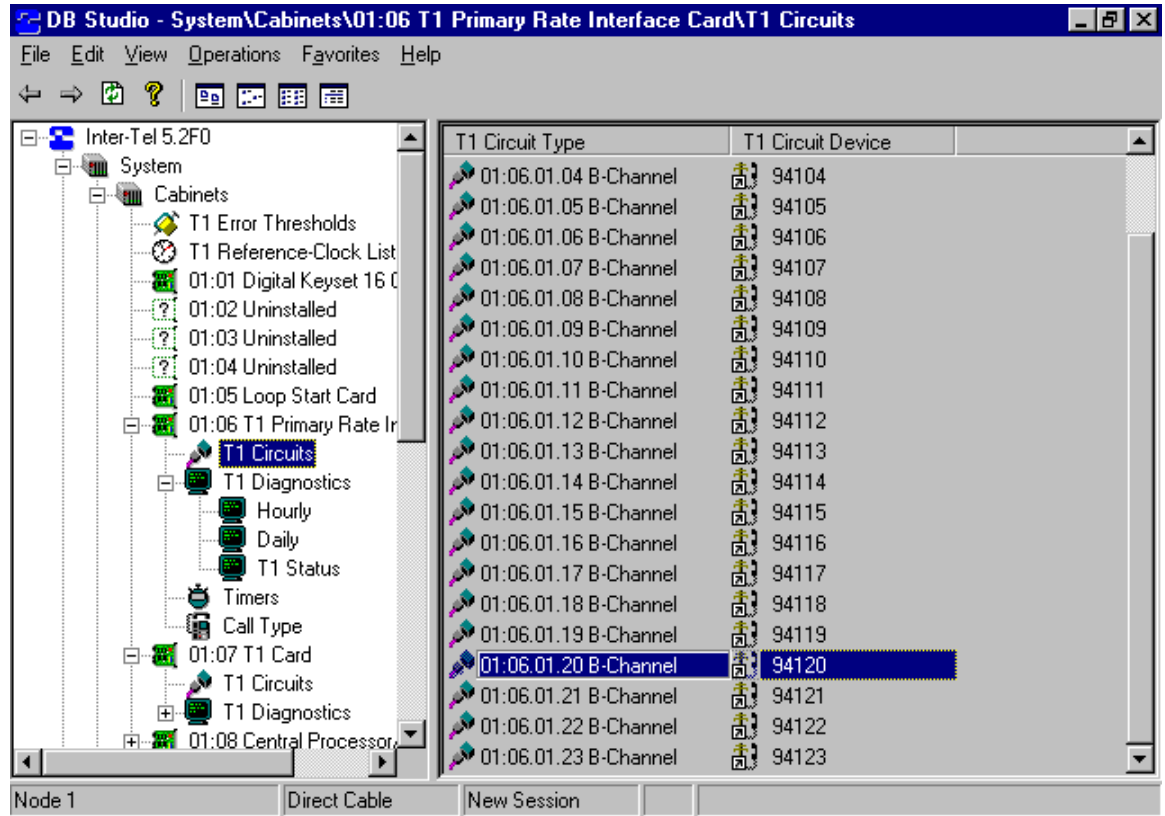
DB Studio - System\Cabinets\01:06 T1 Primary Rate Interface Card\T1 Circuits

File Edit View Operations Favorites Help

Inter-Tel 5.2F0
System
Cabinets
T1 Error Thresholds
T1 Reference-Clock List
01:01 Digital Keyset 16 C
01:02 Uninstalled
01:03 Uninstalled
01:04 Uninstalled
01:05 Loop Start Card
01:06 T1 Primary Rate Ir
T1 Circuits
T1 Diagnostics
Hourly
Daily
T1 Status
Timers
Call Type
01:07 T1 Card
T1 Circuits
T1 Diagnostics
01:08 Central Processor

| T1 Circuit Type | T1 Circuit Device |
|---|---|
| 01:06.01.04 B-Channel | 94104 |
| 01:06.01.05 B-Channel | 94105 |
| 01:06.01.06 B-Channel | 94106 |
| 01:06.01.07 B-Channel | 94107 |
| 01:06.01.08 B-Channel | 94108 |
| 01:06.01.09 B-Channel | 94109 |
| 01:06.01.10 B-Channel | 94110 |
| 01:06.01.11 B-Channel | 94111 |
| 01:06.01.12 B-Channel | 94112 |
| 01:06.01.13 B-Channel | 94113 |
| 01:06.01.14 B-Channel | 94114 |
| 01:06.01.15 B-Channel | 94115 |
| 01:06.01.16 B-Channel | 94116 |
| 01:06.01.17 B-Channel | 94117 |
| 01:06.01.18 B-Channel | 94118 |
| 01:06.01.19 B-Channel | 94119 |
| 01:06.01.20 B-Channel | 94120 |
| 01:06.01.21 B-Channel | 94121 |
| 01:06.01.22 B-Channel | 94122 |
| 01:06.01.23 B-Channel | 94123 |

Node 1 | Direct Cable | New Session